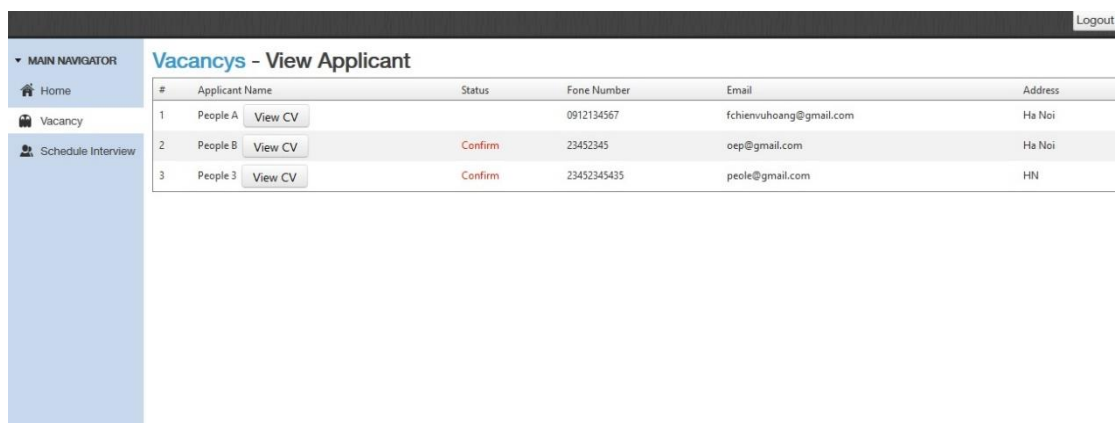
Logout

MAIN NAVIGATOR
Home
Vacancy
Schedule Interview

Vacancys - View Applicant

| # | Applicant Name | Status | Fone Number | Email | Address |
|---|---|---|---|---|---|
| 1 | People A View CV | | 0912134567 | fchienvuhoang@gmail.com | Ha Noi |
| 2 | People B View CV | Confirm | 23452345 | oep@gmail.com | Ha Noi |
| 3 | People 3 View CV | Confirm | 23452345435 | peole@gmail.com | HN |